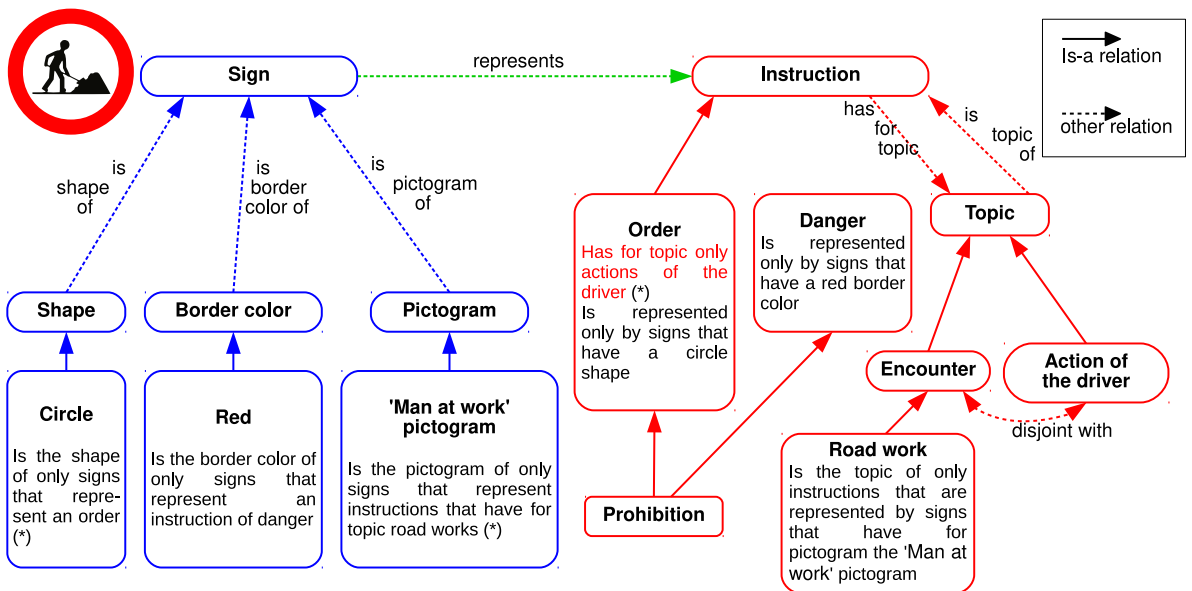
Is-a relation

other relation

Sign

represents

Instruction

has for topic

is topic of

is shape of

is border color of

is pictogram of

Order
Has for topic only actions of the driver (*)
Is represented only by signs that have a circle shape

Danger
Is represented only by signs that have a red border color

Topic

Shape

Border color

Pictogram

Encounter

Action of the driver

Circle
Is the shape of only signs that represent an order (*)

Red
Is the border color of only signs that represent an instruction of danger

'Man at work' pictogram
Is the pictogram of only signs that represent instructions that have for topic road works (*)

disjoint with

Road work
Is the topic of only instructions that are represented by signs that have for pictogram the 'Man at work' pictogram

Prohibition